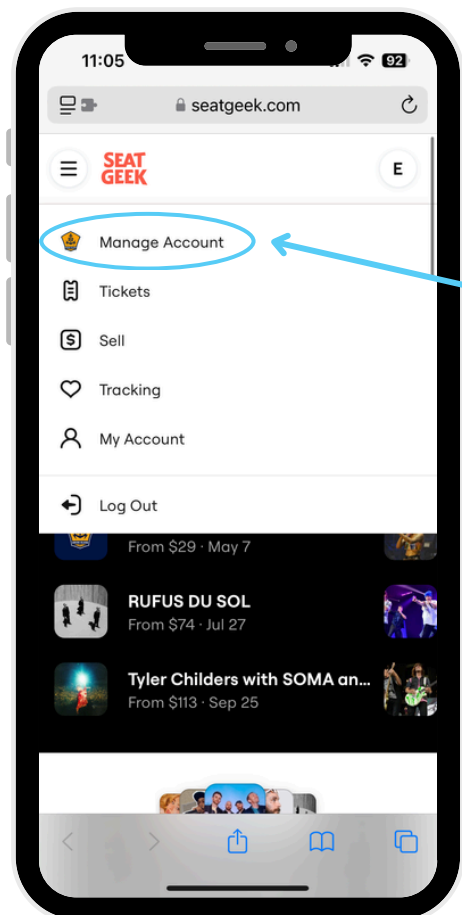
11:05

92

seatgeek.com

SEAT GEEK

E

Manage Account

Tickets

Sell

Tracking

My Account

Log Out

From $29 · May 7

RUFUS DU SOL
From $74 · Jul 27

Tyler Childers with SOMA an...
From $113 · Sep 25